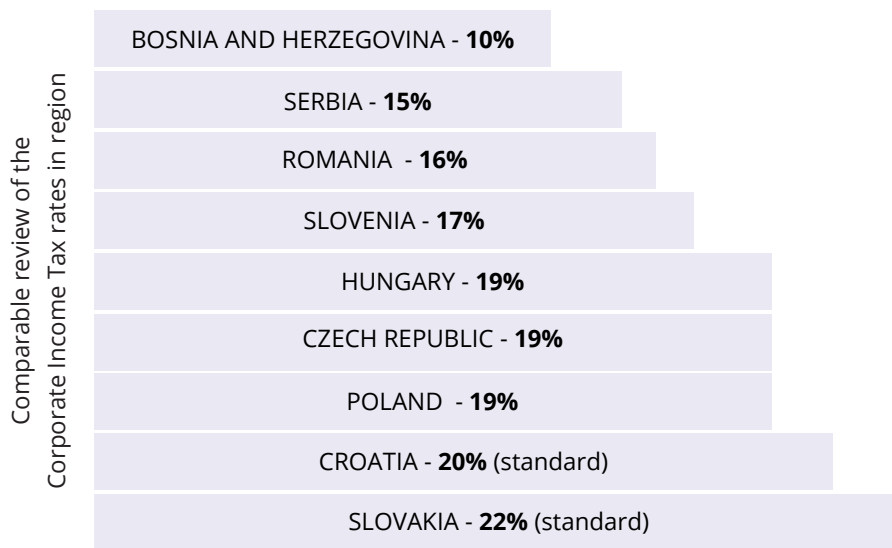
Comparable review of the Corporate Income Tax rates in region

BOSNIA AND HERZEGOVINA - 10%

SERBIA - 15%

ROMANIA - 16%

SLOVENIA - 17%

HUNGARY - 19%

CZECH REPUBLIC - 19%

POLAND - 19%

CROATIA - 20% (standard)

SLOVAKIA - 22% (standard)